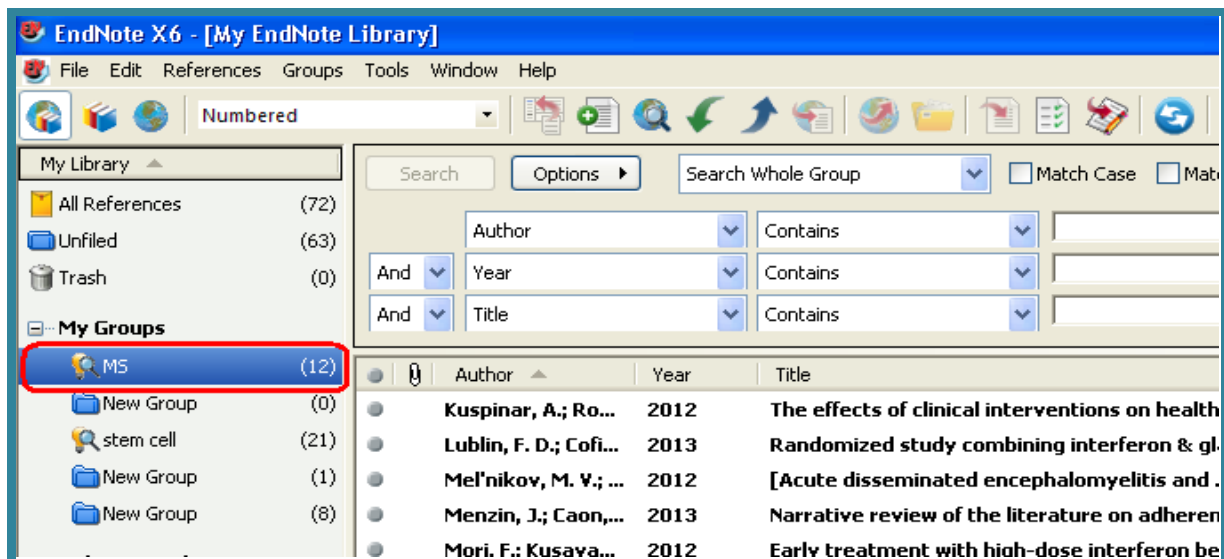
EndNote X6 - [My EndNote Library]

File Edit References Groups Tools Window Help

Numbered

My Library

All References (72)
Unfiled (63)
Trash (0)

My Groups
MS (12)
New Group (0)
stem cell (21)
New Group (1)
New Group (8)

Search Options Search Whole Group Match Case Mat

Author Contains
And Year Contains
And Title Contains

| | Author | Year | Title |
|---|---|---|---|
| | Kuspinar, A.; Ro... | 2012 | The effects of clinical interventions on health |
| | Lublin, F. D.; Cofi... | 2013 | Randomized study combining interferon & gl |
| | Mel'nikov, M. V.; ... | 2012 | [Acute disseminated encephalomyelitis and . |
| | Menzin, J.; Caon,... | 2013 | Narrative review of the literature on adheren |
| | Mori, F.; Kusaya... | 2012 | Early treatment with high-dose interferon be |